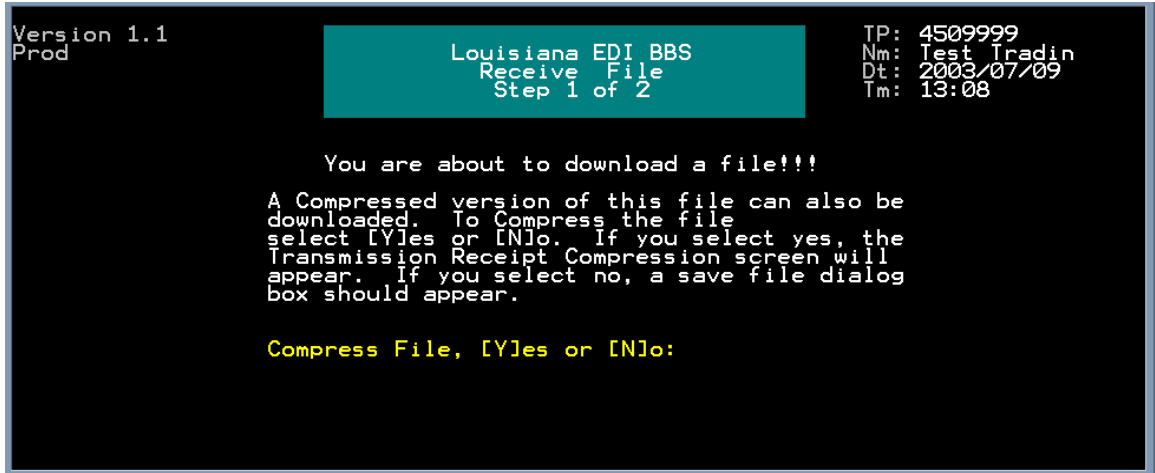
Version 1.1
Prod

Louisiana EDI BBS
Receive File
Step 1 of 2

TP: 4509999
Nm: Test Tradin
Dt: 2003/07/09
Tm: 13:08

You are about to download a file!!!

A Compressed version of this file can also be downloaded. To Compress the file select [Y]es or [N]o. If you select yes, the Transmission Receipt Compression screen will appear. If you select no, a save file dialog box should appear.

Compress File, [Y]es or [N]o: